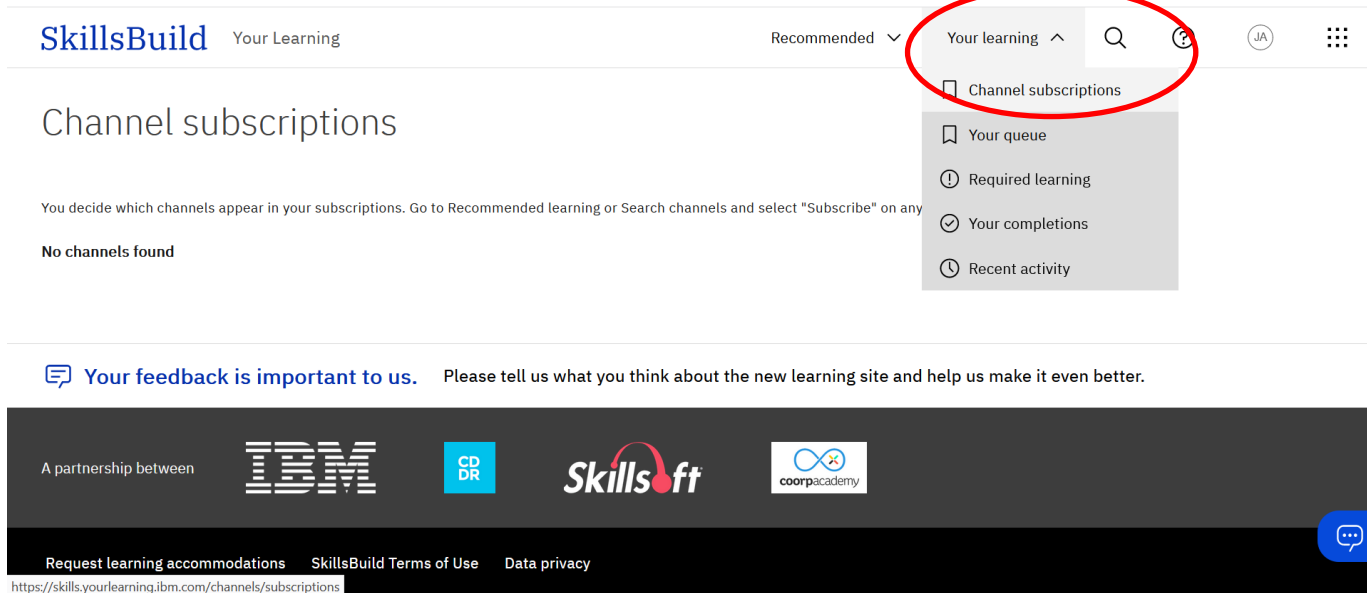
SkillsBuild Your Learning

Recommended

Your learning

JA

Channel subscriptions

Your queue

Required learning

Your completions

Recent activity

Channel subscriptions

You decide which channels appear in your subscriptions. Go to Recommended learning or Search channels and select "Subscribe" on any

No channels found

Your feedback is important to us. Please tell us what you think about the new learning site and help us make it even better.

A partnership between

IBM

CD DR

Skillsoft

coorpacademy

Request learning accommodations SkillsBuild Terms of Use Data privacy

https://skills.yourlearning.ibm.com/channels/subscriptions